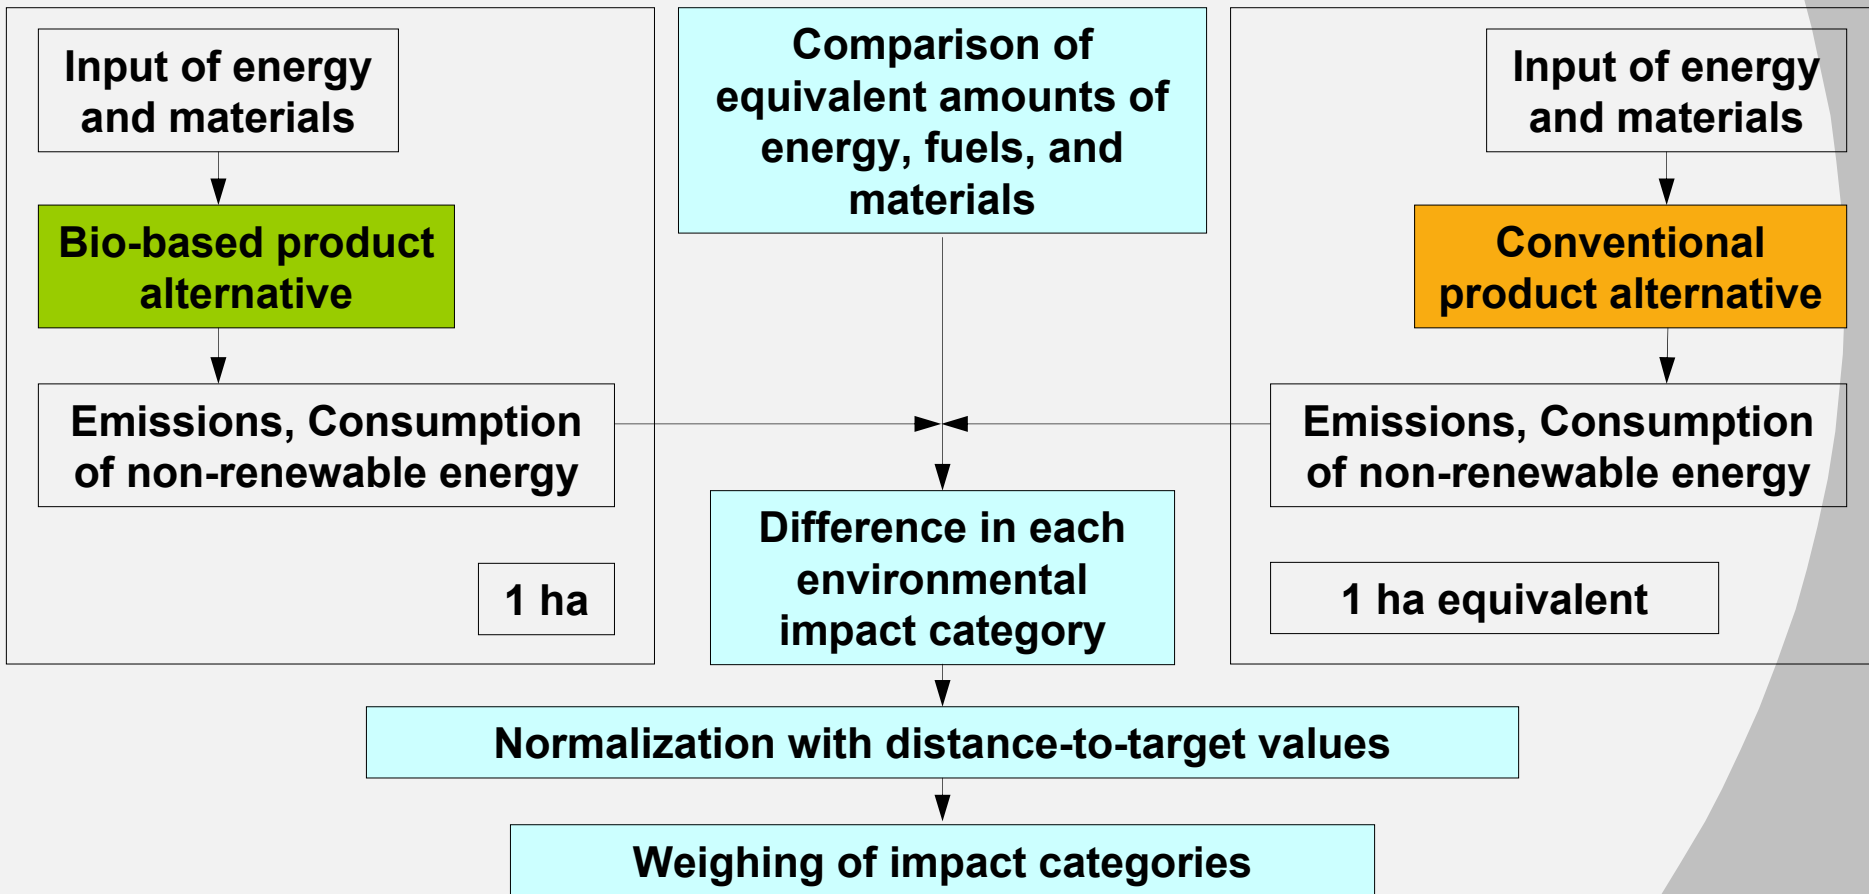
Input of energy and materials

Bio-based product alternative

Emissions, Consumption of non-renewable energy

1 ha

Comparison of equivalent amounts of energy, fuels, and materials

Input of energy and materials

Conventional product alternative

Emissions, Consumption of non-renewable energy

1 ha equivalent

Difference in each environmental impact category

Normalization with distance-to-target values

Weighing of impact categories